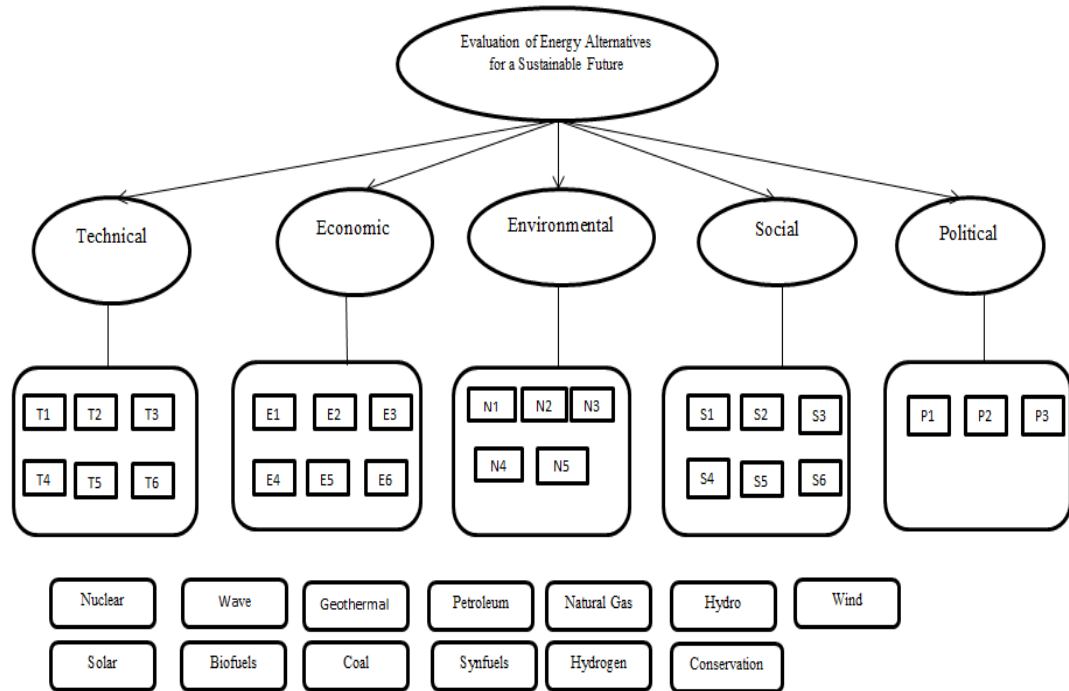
Evaluation of Energy Alternatives for a Sustainable Future

Technical

Economic

Environmental

Social

Political

T1 T2 T3
T4 T5 T6

E1 E2 E3
E4 E5 E6

N1 N2 N3
N4 N5

S1 S2 S3
S4 S5 S6

P1 P2 P3

Nuclear
Wave
Geothermal
Petroleum
Natural Gas
Hydro
Wind

Solar
Biofuels
Coal
Synfuels
Hydrogen
Conservation